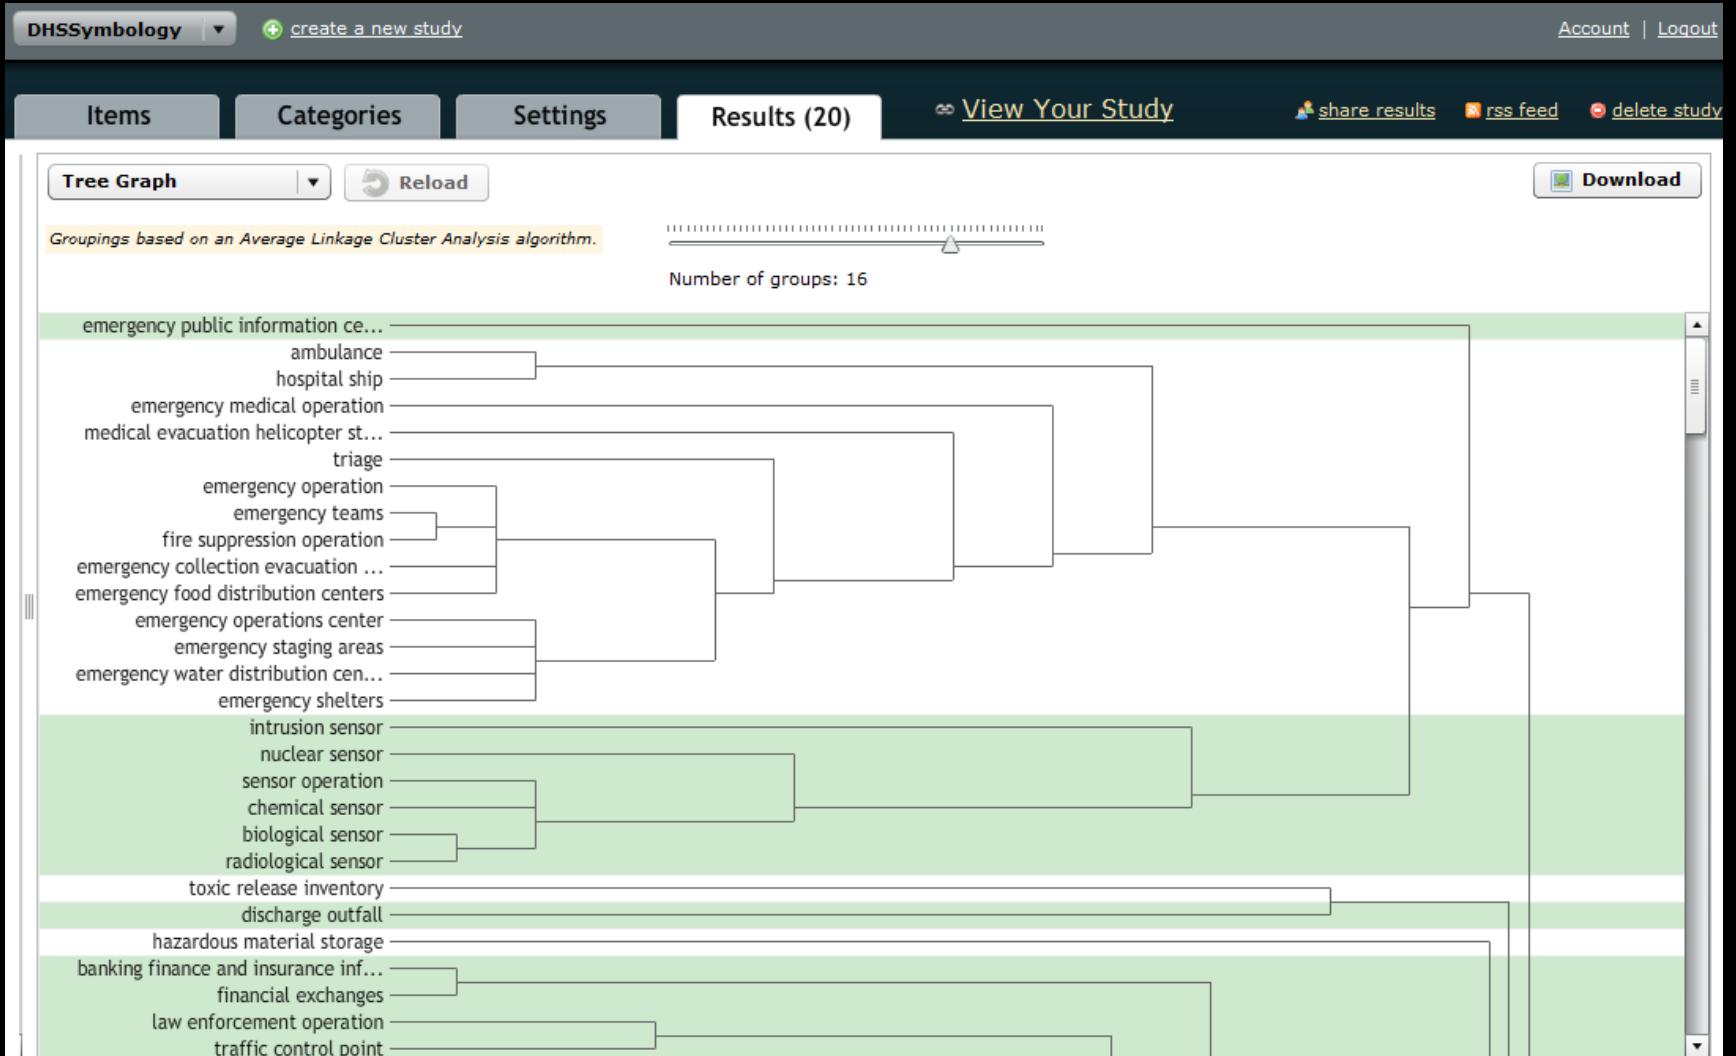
DHSSymbology

create a new study

Account | Logout

Items | Categories | Settings | Results (20)

View Your Study

share results | rss feed | delete study

Tree Graph

Reload

Download

Groupings based on an Average Linkage Cluster Analysis algorithm.

Number of groups: 16

emergency public information ce...
ambulance
hospital ship
emergency medical operation
medical evacuation helicopter st...
triage
emergency operation
emergency teams
fire suppression operation
emergency collection evacuation ...
emergency food distribution centers
emergency operations center
emergency staging areas
emergency water distribution cen...
emergency shelters
intrusion sensor
nuclear sensor
sensor operation
chemical sensor
biological sensor
radiological sensor
toxic release inventory
discharge outfall
hazardous material storage
banking finance and insurance inf...
financial exchanges
law enforcement operation
traffic control point